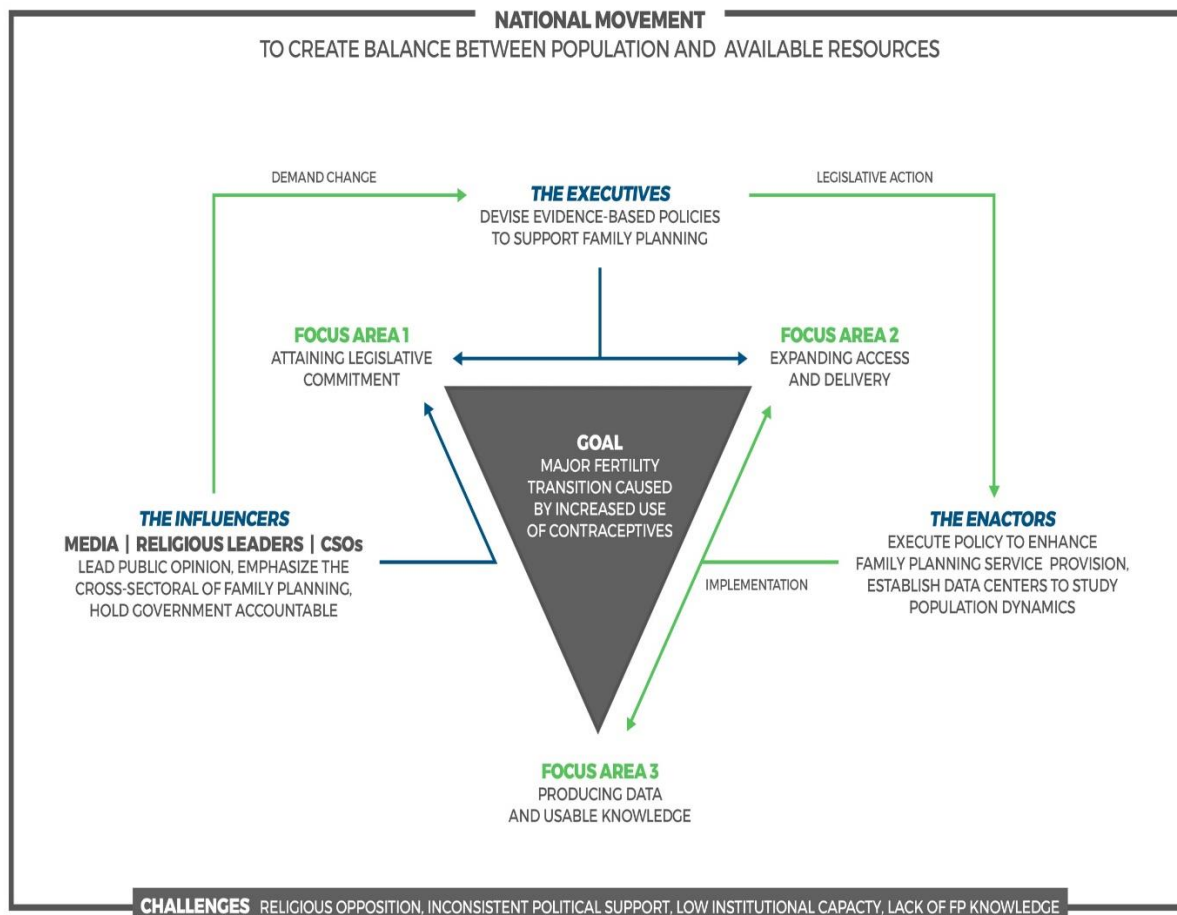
NATIONAL MOVEMENT
TO CREATE BALANCE BETWEEN POPULATION AND AVAILABLE RESOURCES

DEMAND CHANGE

THE EXECUTIVES
DEVISE EVIDENCE-BASED POLICIES TO SUPPORT FAMILY PLANNING

LEGISLATIVE ACTION

FOCUS AREA 1
ATTAINING LEGISLATIVE COMMITMENT

FOCUS AREA 2
EXPANDING ACCESS AND DELIVERY

GOAL
MAJOR FERTILITY TRANSITION CAUSED BY INCREASED USE OF CONTRACEPTIVES

THE INFLUENCERS
MEDIA | RELIGIOUS LEADERS | CSOs
LEAD PUBLIC OPINION, EMPHASIZE THE CROSS-SECTORAL OF FAMILY PLANNING, HOLD GOVERNMENT ACCOUNTABLE

THE ENACTORS
EXECUTE POLICY TO ENHANCE FAMILY PLANNING SERVICE PROVISION, ESTABLISH DATA CENTERS TO STUDY POPULATION DYNAMICS

IMPLEMENTATION

FOCUS AREA 3
PRODUCING DATA AND USABLE KNOWLEDGE

CHALLENGES RELIGIOUS OPPOSITION, INCONSISTENT POLITICAL SUPPORT, LOW INSTITUTIONAL CAPACTY, LACK OF FP KNOWLEDGE